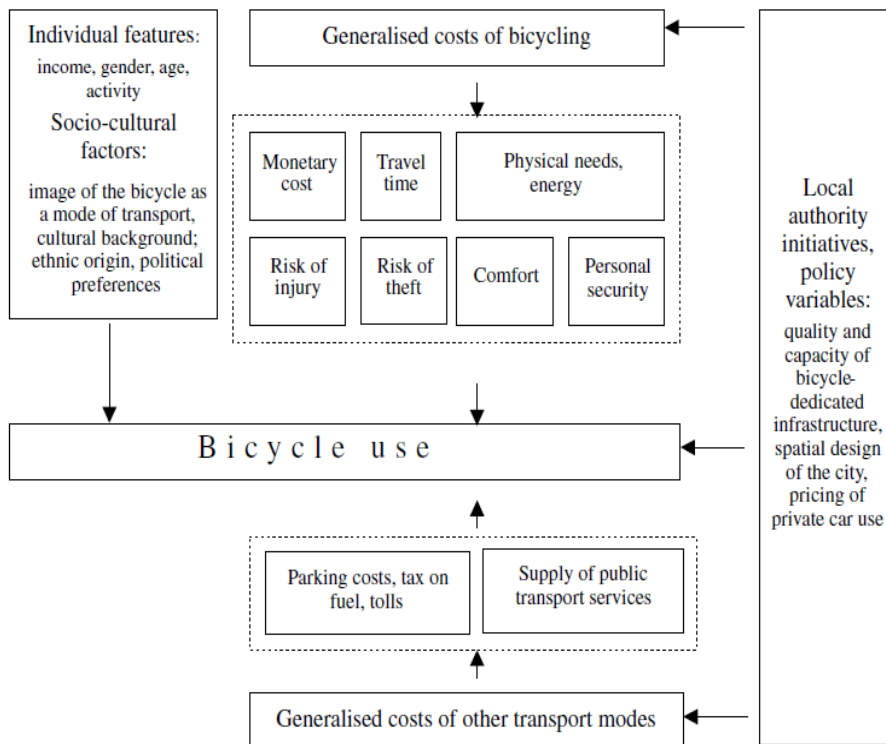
Individual features:
income, gender, age, activity

Socio-cultural factors:
image of the bicycle as a mode of transport, cultural background; ethnic origin, political preferences

Generalised costs of bicycling

Monetary cost

Travel time

Physical needs, energy

Risk of injury

Risk of theft

Comfort

Personal security

Local authority initiatives, policy variables:
quality and capacity of bicycle-dedicated infrastructure, spatial design of the city, pricing of private car use

Bicycle use

Parking costs, tax on fuel, tolls

Supply of public transport services

Generalised costs of other transport modes